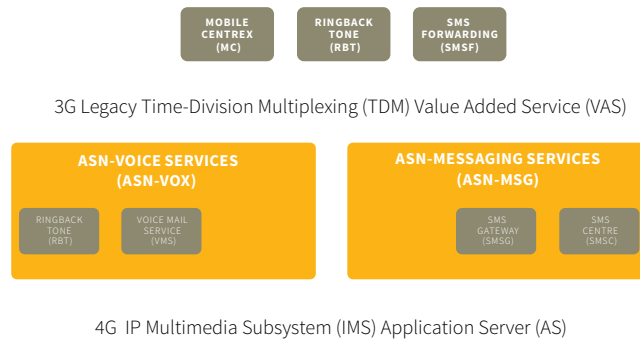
MOBILE CENTREX (MC)

RINGBACK TONE (RBT)

SMS FORWARDING (SMSF)

3G Legacy Time-Division Multiplexing (TDM) Value Added Service (VAS)

ASN-VOICE SERVICES (ASN-VOX)

RINGBACK TONE (RBT)

VOICE MAIL SERVICE (VMS)

ASN-MESSAGING SERVICES (ASN-MSG)

SMS GATEWAY (SMSG)

SMS CENTRE (SMSC)

4G IP Multimedia Subsystem (IMS) Application Server (AS)